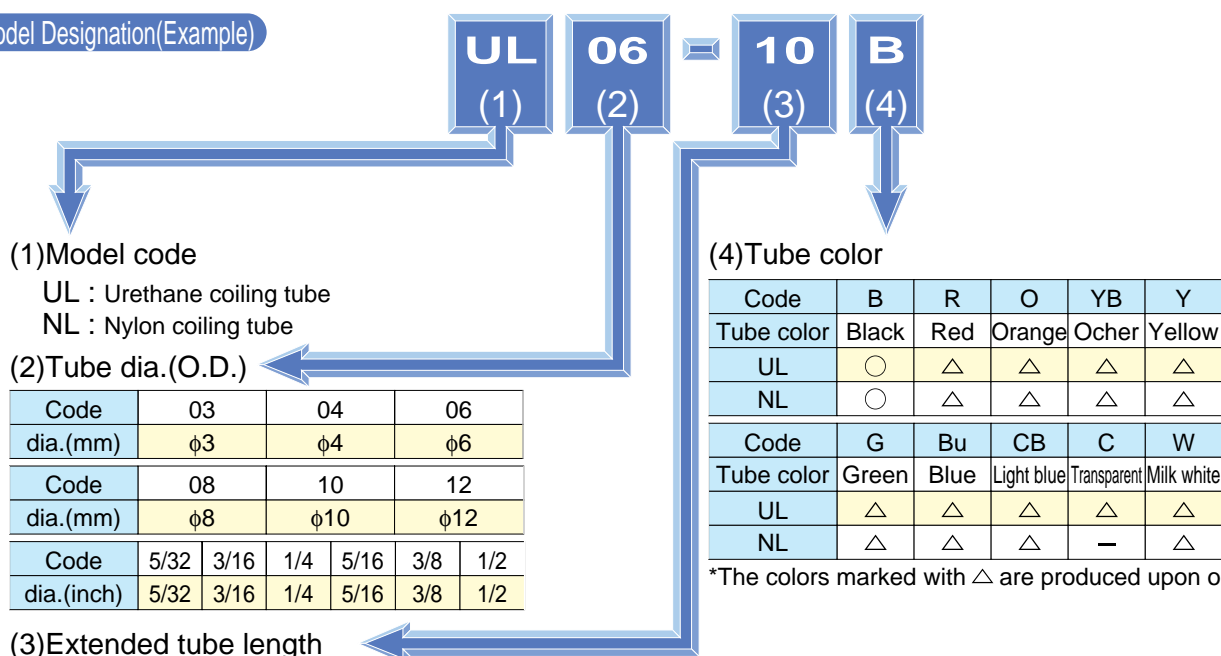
odel Designation(Example)

UL (1) 06 (2) 10 (3) B (4)

(1)Model code
UL : Urethane coiling tube
NL : Nylon coiling tube

(2)Tube dia.(O.D.)

| Code | 03 | 04 | 06 |
|---|---|---|---|
| dia.(mm) | $\phi3$ | $\phi4$ | $\phi6$ |

| Code | 08 | 10 | 12 |
|---|---|---|---|
| dia.(mm) | $\phi8$ | $\phi10$ | $\phi12$ |

| Code | 5/32 | 3/16 | 1/4 | 5/16 | 3/8 | 1/2 |
|---|---|---|---|---|---|---|
| dia.(inch) | 5/32 | 3/16 | 1/4 | 5/16 | 3/8 | 1/2 |

(3)Extended tube length

(4)Tube color

| Code | B | R | O | YB | Y |
|---|---|---|---|---|---|
| Tube color | Black | Red | Orange | Ocher | Yellow |
| UL | ○ | △ | △ | △ | △ |
| NL | ○ | △ | △ | △ | △ |

| Code | G | Bu | CB | C | W |
|---|---|---|---|---|---|
| Tube color | Green | Blue | Light blue | Transparent | Milk white |
| UL | △ | △ | △ | △ | △ |
| NL | △ | △ | △ | – | △ |

*The colors marked with △ are produced upon o